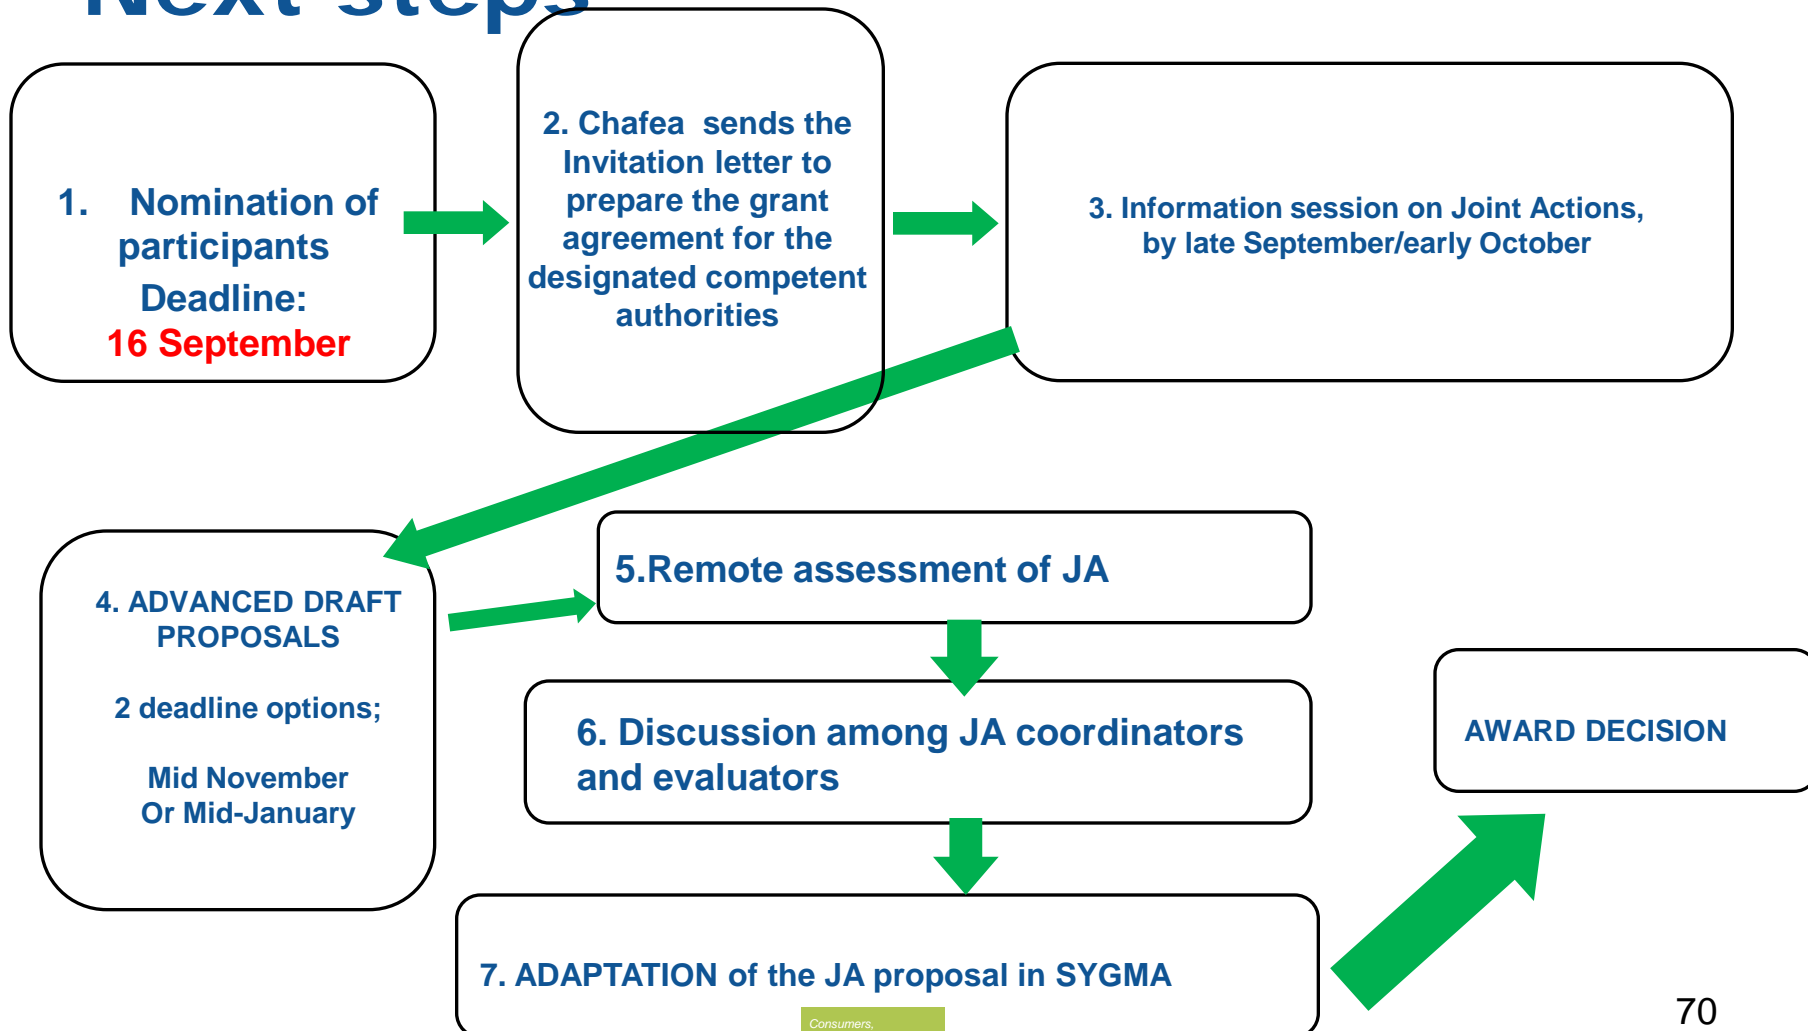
Next steps

1. Nomination of participants
Deadline:
16 September

2. Chafea sends the Invitation letter to prepare the grant agreement for the designated competent authorities

3. Information session on Joint Actions, by late September/early October

4. ADVANCED DRAFT PROPOSALS

2 deadline options;

Mid November
Or Mid-January

5.Remote assessment of JA

6. Discussion among JA coordinators and evaluators

AWARD DECISION

7. ADAPTATION of the JA proposal in SYGMA

Consumers,

70